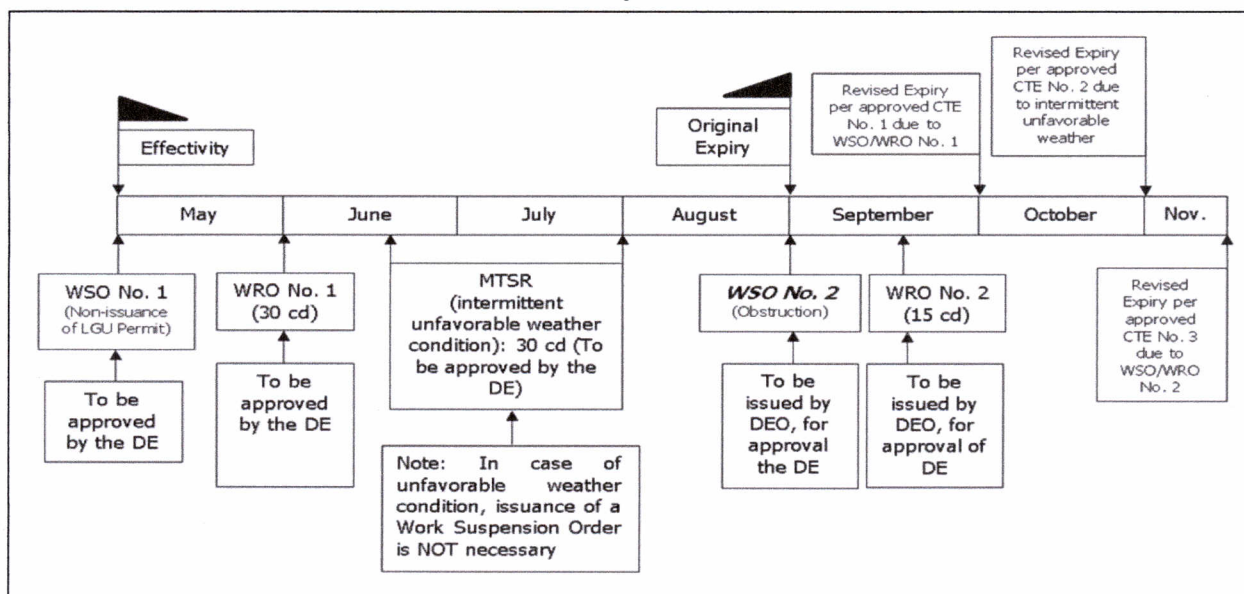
Effectivity

Original Expiry

Revised Expiry per approved CTE No. 1 due to WSO/WRO No. 1

Revised Expiry per approved CTE No. 2 due to intermittent unfavorable weather

| May | June | July | August | September | October | Nov. |
|---|---|---|---|---|---|---|

WSO No. 1 (Non-issuance of LGU Permit)

To be approved by the DE

WRO No. 1 (30 cd)

To be approved by the DE

MTSR (intermittent unfavorable weather condition): 30 cd (To be approved by the DE)

Note: In case of unfavorable weather condition, issuance of a Work Suspension Order is NOT necessary

*WSO No. 2* (Obstruction)

To be issued by DEO, for approval the DE

WRO No. 2 (15 cd)

To be issued by DEO, for approval of DE

Revised Expiry per approved CTE No. 3 due to WSO/WRO No. 2